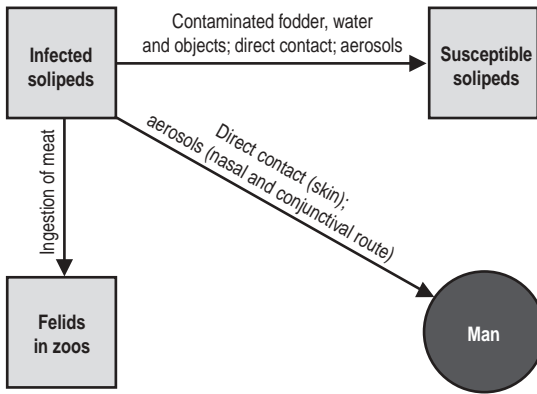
Infected solipeds

Contaminated fodder, water and objects; direct contact; aerosols

Susceptible solipeds

Ingestion of meat

Direct contact (skin); aerosols (nasal and conjunctival route)

Felids in zoos

Man